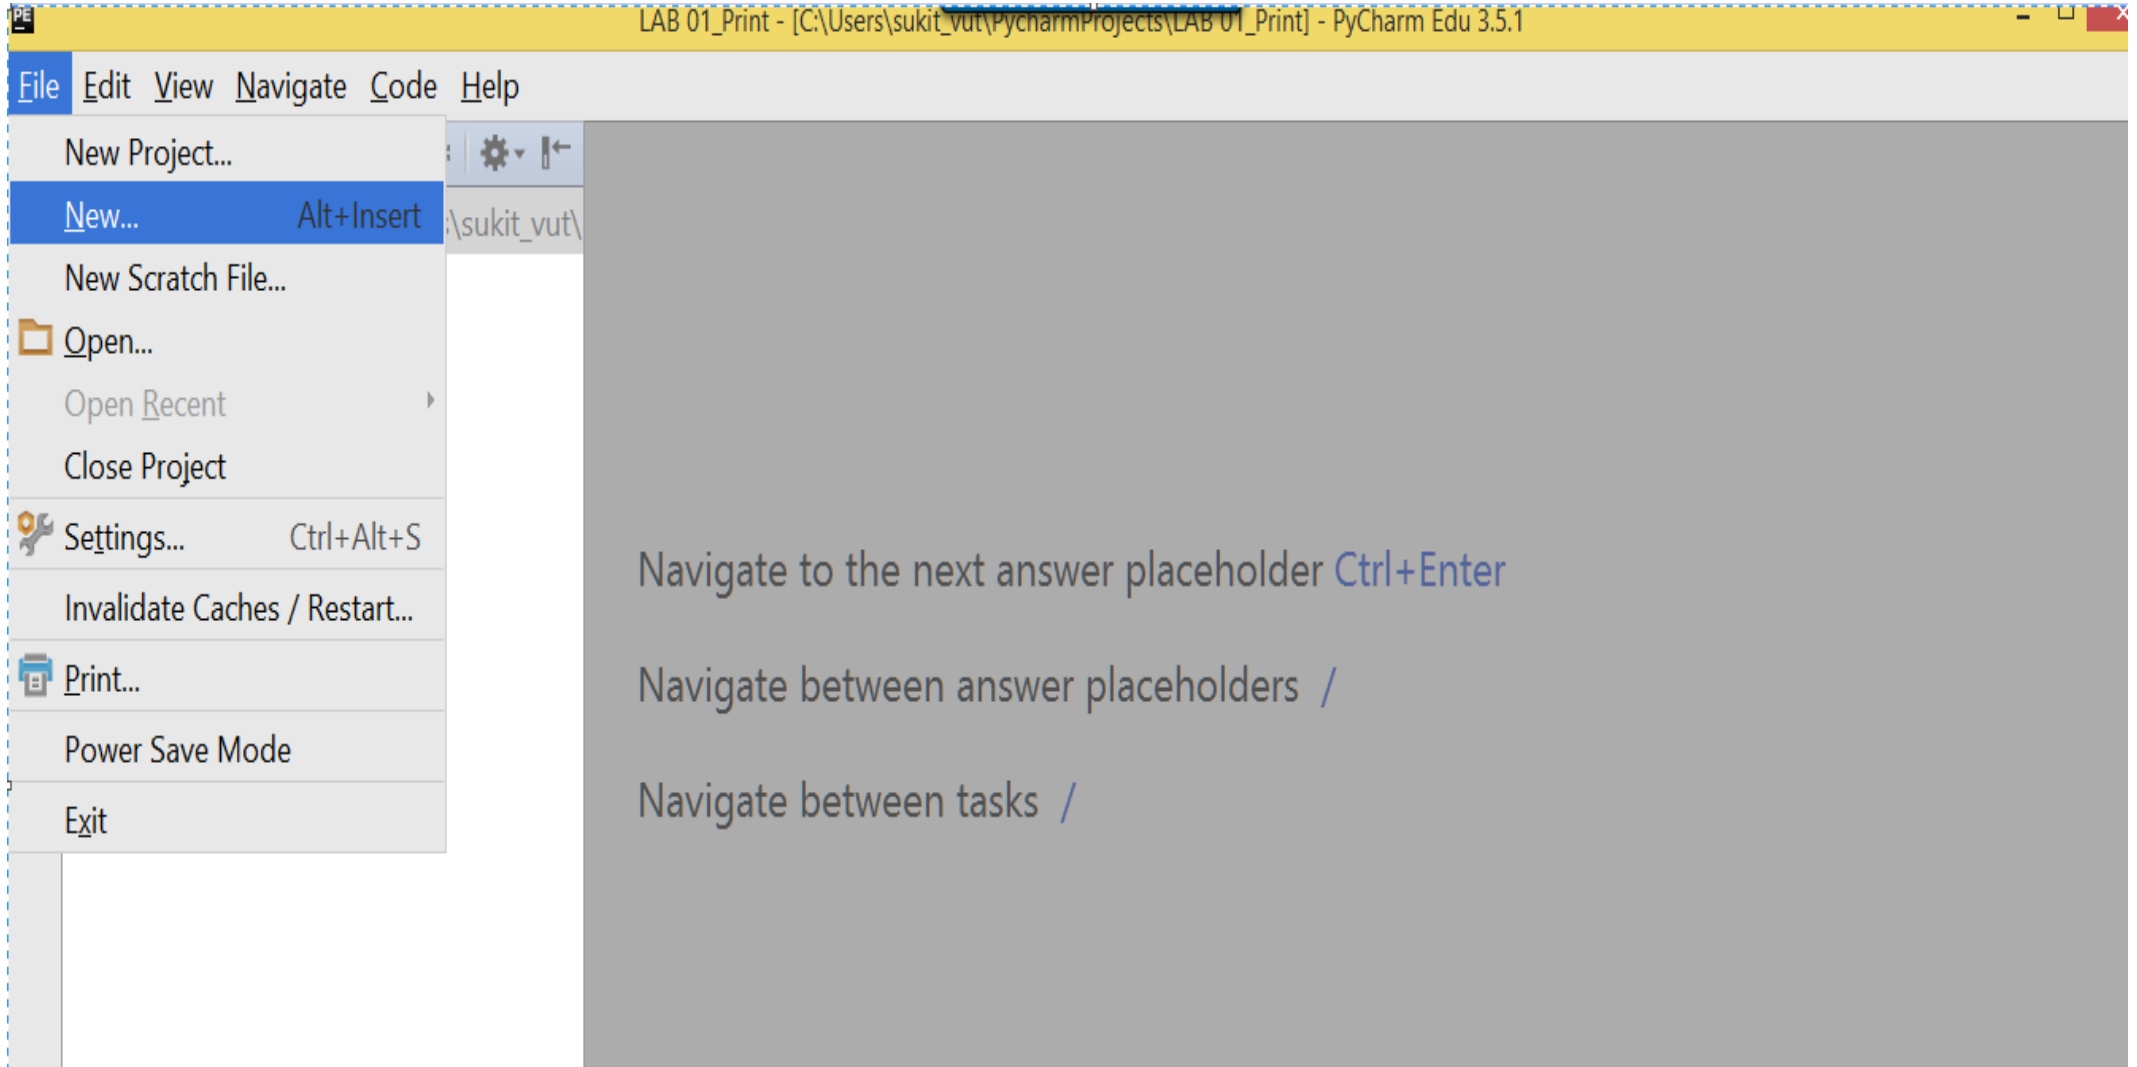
PE LAB 01_Print - [C:\Users\sukit_vut\PycharmProjects\LAB 01_Print] - PyCharm Edu 3.5.1

File Edit View Navigate Code Help

New Project...
New... Alt+Insert
New Scratch File...
Open...
Open Recent
Close Project
Settings... Ctrl+Alt+S
Invalidate Caches / Restart...
Print...
Power Save Mode
Exit

:\sukit_vut\

Navigate to the next answer placeholder Ctrl+Enter

Navigate between answer placeholders /

Navigate between tasks /